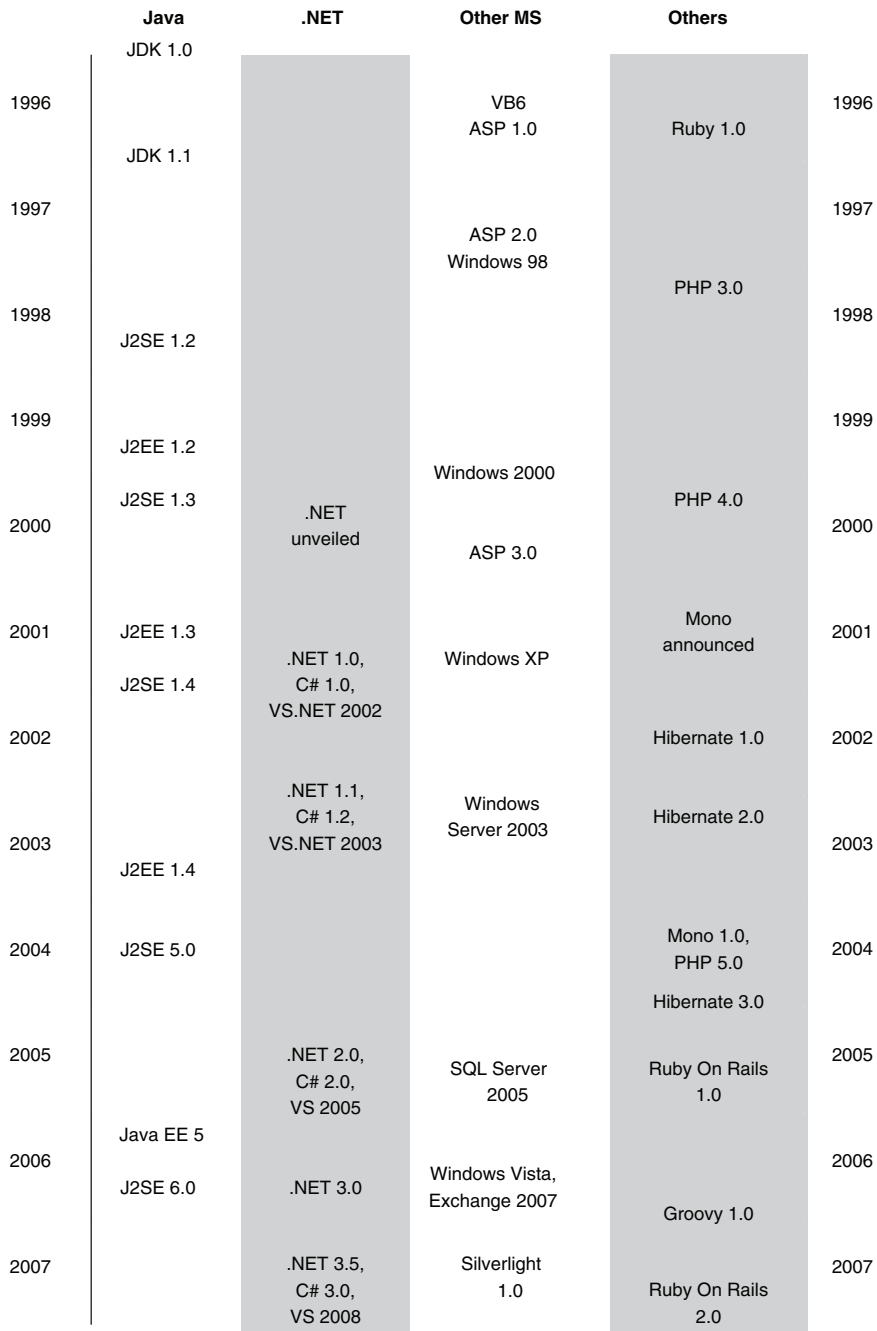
| | Java | .NET | Other MS | Others | |
|---|---|---|---|---|---|
| | JDK 1.0 | | | | |
| 1996 | | | VB6 ASP 1.0 | Ruby 1.0 | 1996 |
| | JDK 1.1 | | | | |
| 1997 | | | ASP 2.0 Windows 98 | PHP 3.0 | 1997 |
| 1998 | J2SE 1.2 | | | | 1998 |
| 1999 | J2EE 1.2 | | Windows 2000 | | 1999 |
| 2000 | J2SE 1.3 | .NET unveiled | ASP 3.0 | PHP 4.0 | 2000 |
| 2001 | J2EE 1.3 | | | Mono announced | 2001 |
| | J2SE 1.4 | .NET 1.0, C# 1.0, VS.NET 2002 | Windows XP | | |
| 2002 | | | | Hibernate 1.0 | 2002 |
| 2003 | | .NET 1.1, C# 1.2, VS.NET 2003 | Windows Server 2003 | Hibernate 2.0 | 2003 |
| | J2EE 1.4 | | | | |
| 2004 | J2SE 5.0 | | | Mono 1.0, PHP 5.0 | 2004 |
| | | | | Hibernate 3.0 | |
| 2005 | | .NET 2.0, C# 2.0, VS 2005 | SQL Server 2005 | Ruby On Rails 1.0 | 2005 |
| | Java EE 5 | | | | |
| 2006 | J2SE 6.0 | .NET 3.0 | Windows Vista, Exchange 2007 | Groovy 1.0 | 2006 |
| 2007 | | .NET 3.5, C# 3.0, VS 2008 | Silverlight 1.0 | Ruby On Rails 2.0 | 2007 |